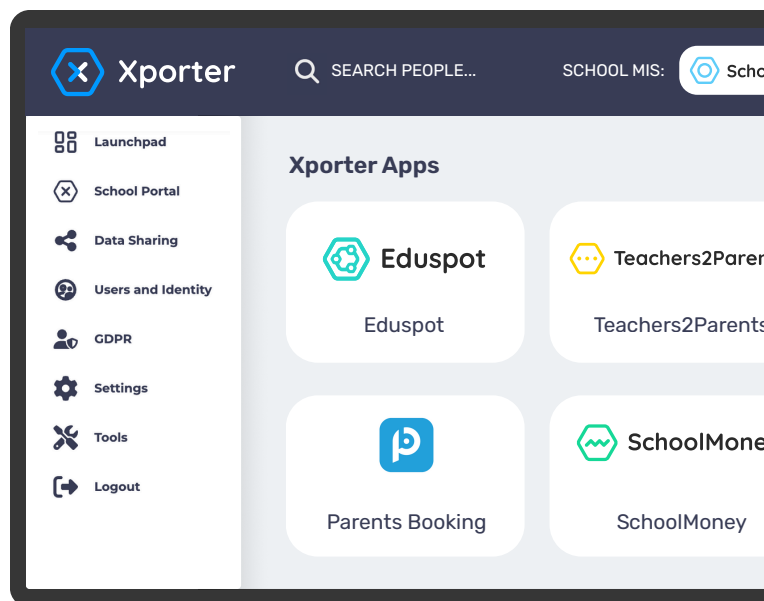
Xporter

SEARCH PEOPLE...

SCHOOL MIS:

Scho

Launchpad

School Portal

Data Sharing

Users and Identity

GDPR

Settings

Tools

Logout

Xporter Apps

Eduspot

Eduspot

Teachers2Paren

Teachers2Parents

Parents Booking

SchoolMone

SchoolMoney